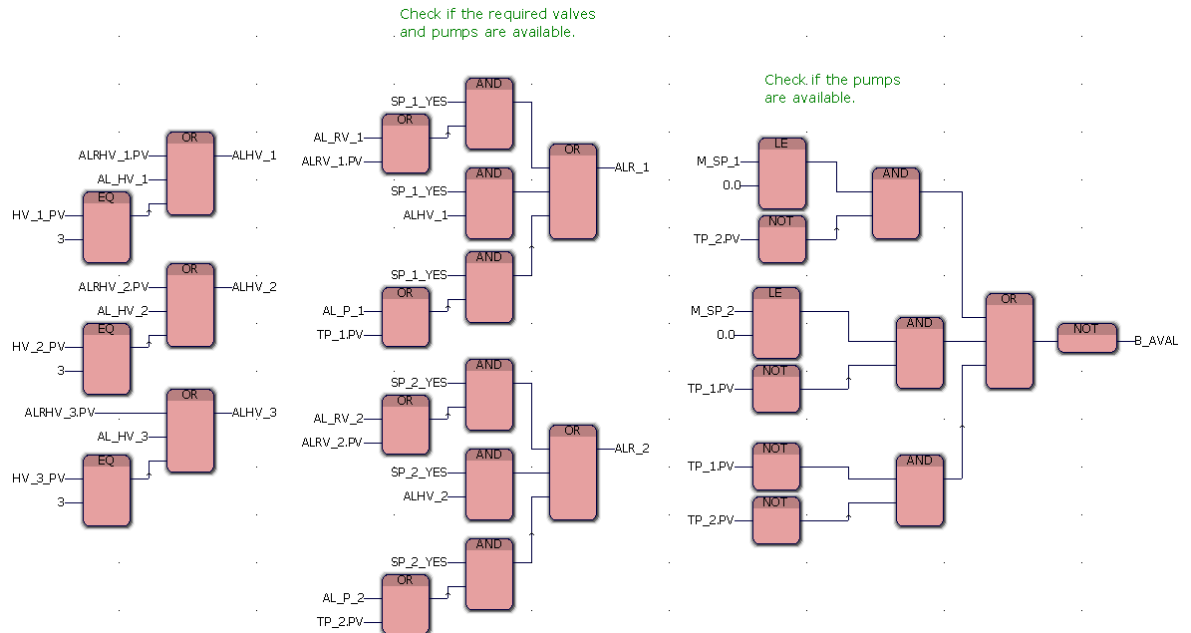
Check if the required valves and pumps are available.

Check if the pumps are available.

ALRHV_1.PV
AL_HV_1
OR
ALHV_1
EQ
HV_1_PV
3

ALRHV_2.PV
AL_HV_2
OR
ALHV_2
EQ
HV_2_PV
3

ALRHV_3.PV
AL_HV_3
OR
ALHV_3
EQ
HV_3_PV
3

SP_1_YES
AND
AL_RV_1
ALRV_1.PV
OR
SP_1_YES
AND
ALHV_1
OR
ALR_1
SP_1_YES
AND
AL_P_1
TP_1.PV
OR

SP_2_YES
AND
AL_RV_2
ALRV_2.PV
OR
SP_2_YES
AND
ALHV_2
OR
ALR_2
SP_2_YES
AND
AL_P_2
TP_2.PV
OR

M_SP_1
0.0
LE
NOT
TP_2.PV
AND
M_SP_2
0.0
LE
NOT
TP_1.PV
AND
OR
NOT
B_AVAL
TP_1.PV
NOT
TP_2.PV
NOT
AND